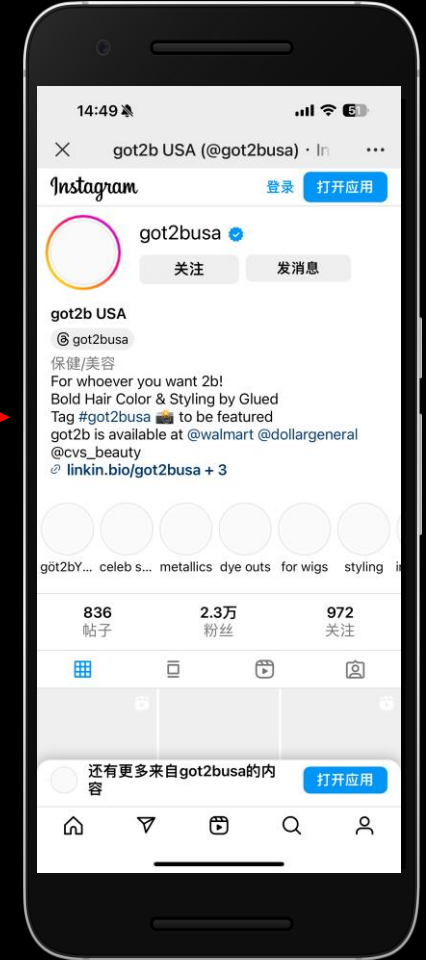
14:49

51

got2b USA (@got2busa) • In

Instagram

登录

打开应用

got2busa

关注

发消息

got2b USA

got2busa

保健/美容

For whoever you want 2b!
Bold Hair Color & Styling by Glued
Tag #got2busa 📸 to be featured
got2b is available at @walmart @dollargeneral @cvs_beauty
linkin.bio/got2busa + 3

göt2bY... celeb s... metallics dye outs for wigs styling i

| 836 | 2.3万 | 972 |
|---|---|---|
| 帖子 | 粉丝 | 关注 |

还有更多来自got2busa的内容

打开应用